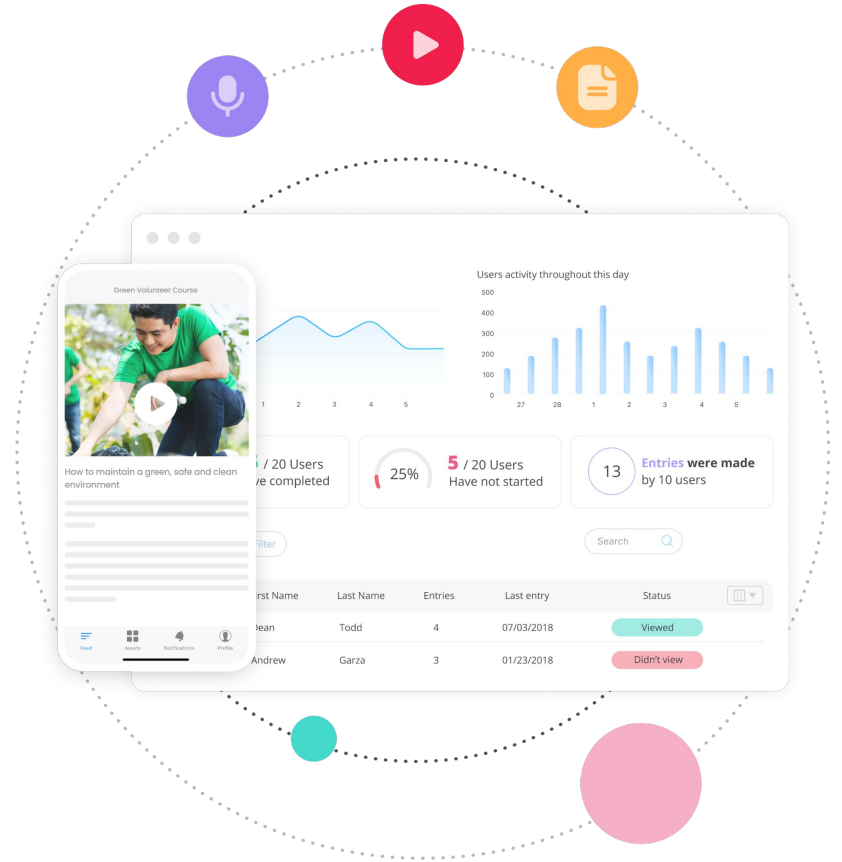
Green Volunteer Course

How to maintain a green, safe and clean environment

Feed Assets Notifications Profile

Users activity throughout this day

500
400
300
200
100
0

27 28 1 2 3 4 5

1 2 3 4 5

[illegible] / 20 Users
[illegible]ve completed

25%
5 / 20 Users
Have not started

13
Entries were made
by 10 users

Filter

Search

| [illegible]irst Name | Last Name | Entries | Last entry | Status |
|---|---|---|---|---|
| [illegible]ean | Todd | 4 | 07/03/2018 | Viewed |
| Andrew | Garza | 3 | 01/23/2018 | Didn't view |